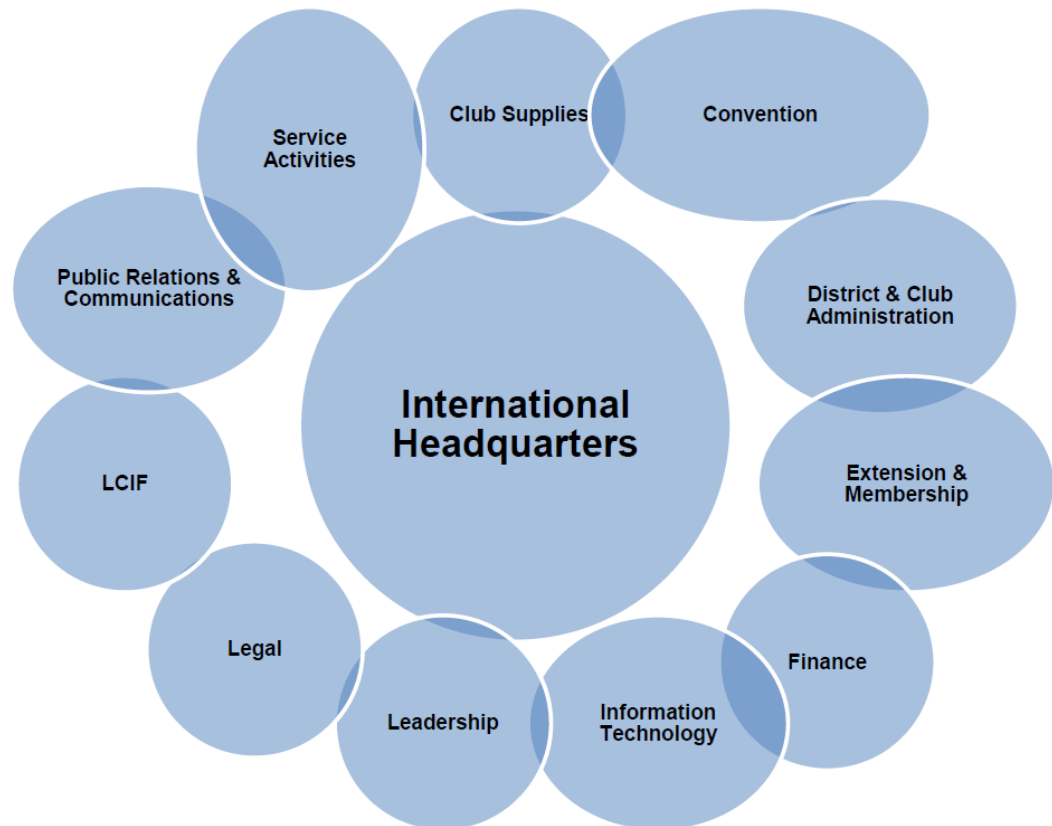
International Headquarters

Club Supplies

Convention

District & Club Administration

Extension & Membership

Finance

Information Technology

Leadership

Legal

LCIF

Public Relations & Communications

Service Activities